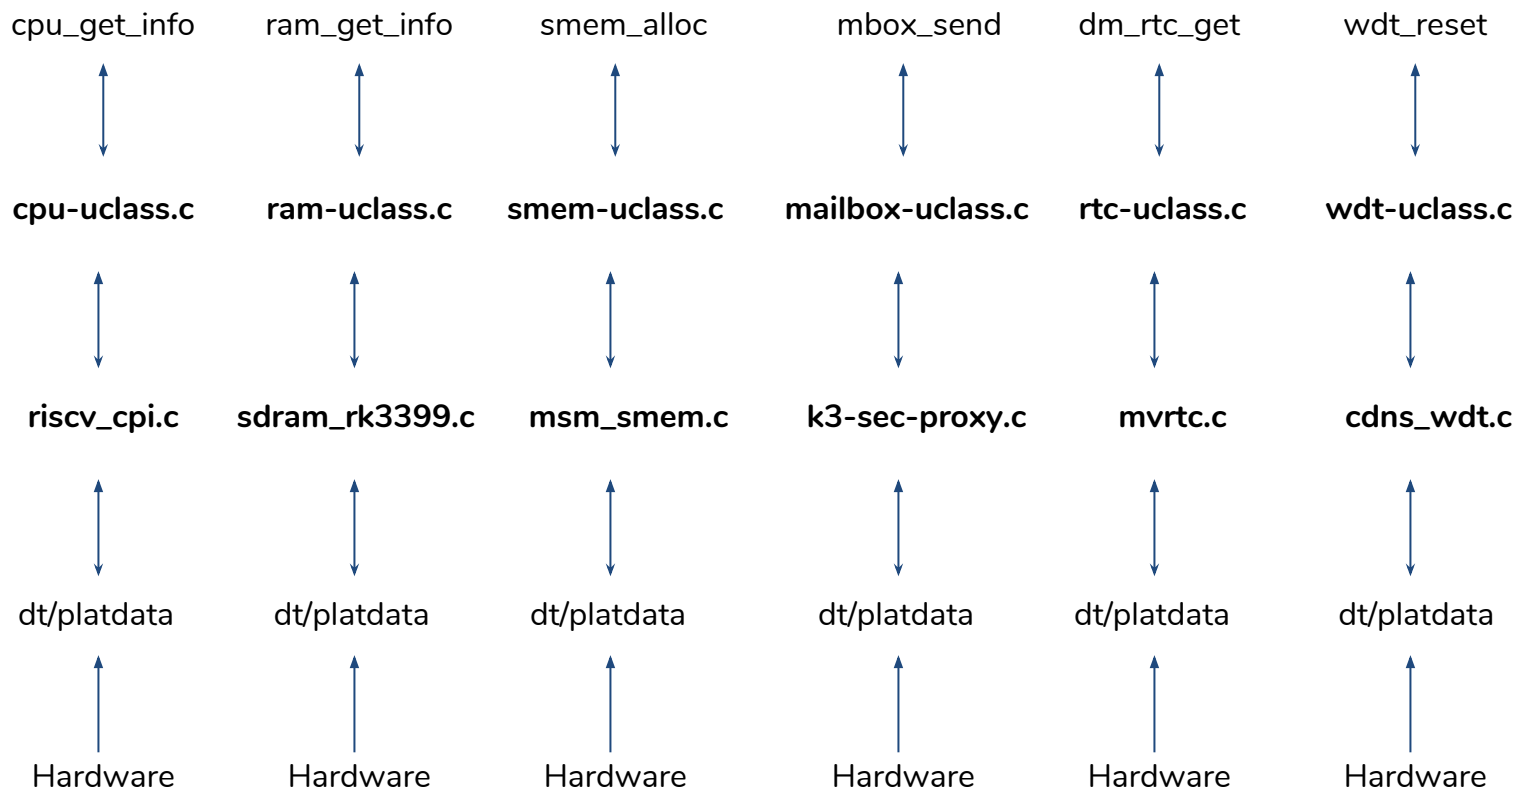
cpu_get_info ram_get_info smem_alloc mbox_send dm_rtc_get wdt_reset

cpu-uclass.c ram-uclass.c smem-uclass.c mailbox-uclass.c rtc-uclass.c wdt-uclass.c

riscv_cpi.c sdram_rk3399.c msm_smem.c k3-sec-proxy.c mvrtc.c cdns_wdt.c

dt/platdata dt/platdata dt/platdata dt/platdata dt/platdata dt/platdata

Hardware Hardware Hardware Hardware Hardware Hardware